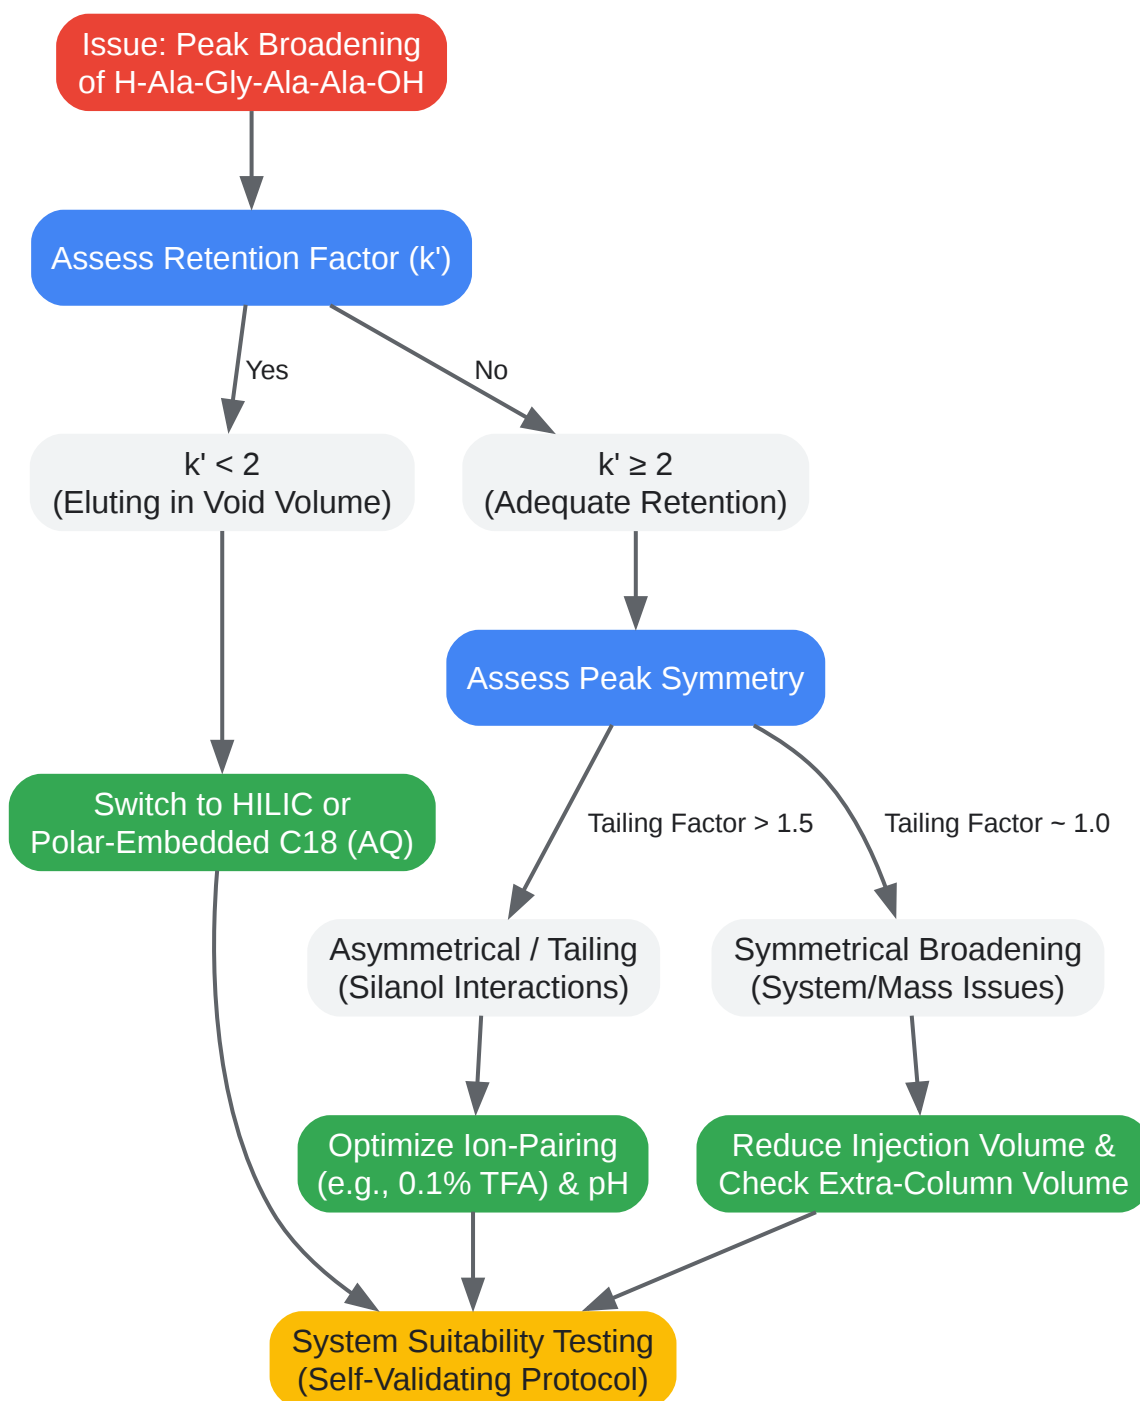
Issue: Peak Broadening of H-Ala-Gly-Ala-Ala-OH

Assess Retention Factor (k')

Yes

No

k' < 2
(Eluting in Void Volume)

k' ≥ 2
(Adequate Retention)

Assess Peak Symmetry

Switch to HILIC or Polar-Embedded C18 (AQ)

Tailing Factor > 1.5

Tailing Factor ~ 1.0

Asymmetrical / Tailing
(Silanol Interactions)

Symmetrical Broadening
(System/Mass Issues)

Optimize Ion-Pairing
(e.g., 0.1% TFA) & pH

Reduce Injection Volume & Check Extra-Column Volume

System Suitability Testing
(Self-Validating Protocol)